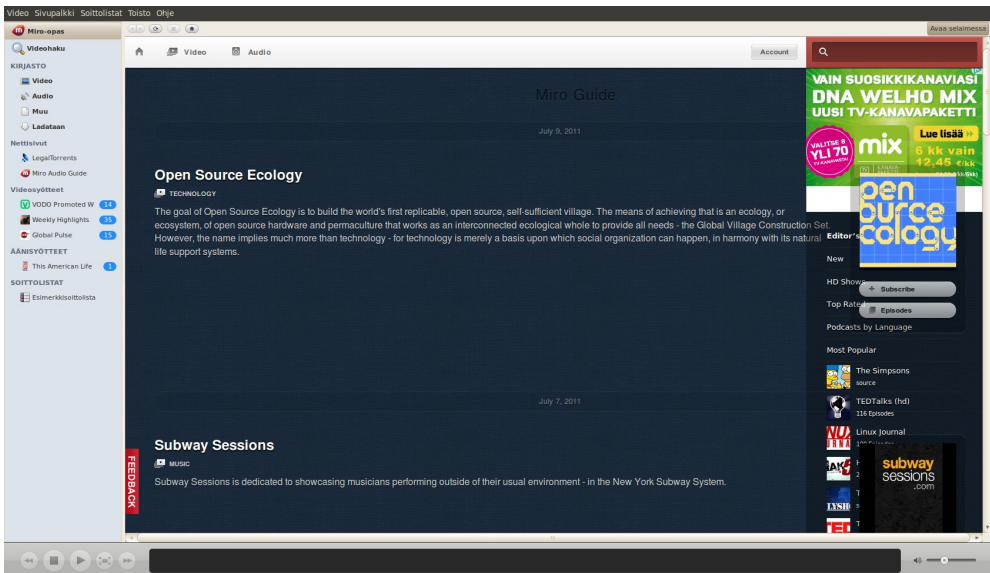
Video Sivupalkki Soittolistat Toisto Ohje

Miro-opas
Videohaku
KIRJASTO
Video
Audio
Muu
Ladataan
Nettisivut
LegalTorrents
Miro Audio Guide
Videosyötteet
VODO Promoted W 14
Weekly Highlights 35
Global Pulse 15
ÄÄNISYÖTTEET
This American Life 1
SOITTOLISTAT
Esimerkkisoittolista

Avaa selaimessa

Video Audio Account

Miro Guide

July 9, 2011

Open Source Ecology
TECHNOLOGY
The goal of Open Source Ecology is to build the world's first replicable, open source, self-sufficient village. The means of achieving that is an ecology, or ecosystem, of open source hardware and permaculture that works as an interconnected ecological whole to provide all needs - the Global Village Construction Set. However, the name implies much more than technology - for technology is merely a basis upon which social organization can happen, in harmony with its natural life support systems.

July 7, 2011

Subway Sessions
MUSIC
Subway Sessions is dedicated to showcasing musicians performing outside of their usual environment - in the New York Subway System.

FEEDBACK

VAIN SUOSIKKIKANAVIASI
DNA WELHO MIX
UUSI TV-KANAVAPAKETTI
VALITSE 8 YLI 70 TV-KANAVASTA
mix
Lue lisää »
6 kk vain 12,45 €/kk

open source ecology
Editor's
New
HD Shows
Top Rated
Subscribe
Episodes
Podcasts by Language
Most Popular
The Simpsons
source
TEDTalks (hd)
116 Episodes
Linux Journal

subway sessions .com